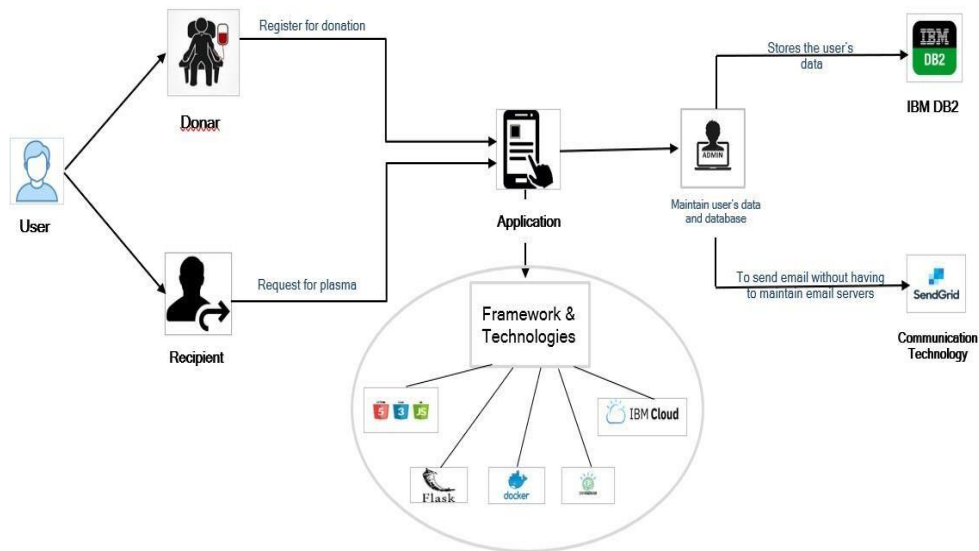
Register for donation

Donar

User

Request for plasma

Recipient

Application

Framework & Technologies

5 3 JS

IBM Cloud

Flask

docker

ADMIN

Maintain user's data and database

Stores the user's data

IBM DB2

IBM DB2

To send email without having to maintain email servers

SendGrid

Communication Technology